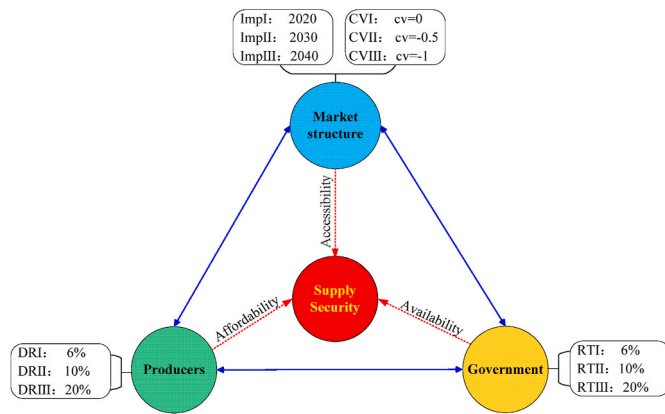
ImpI：2020
ImpII：2030
ImpIII：2040

CVI：cv=0
CVII：cv=-0.5
CVIII：cv=-1

Market structure

Accessibility

Supply Security

Affordability

Availability

DRI：6%
DRII：10%
DRIII：20%

Producers

Government

RTI：6%
RTII：10%
RTIII：20%